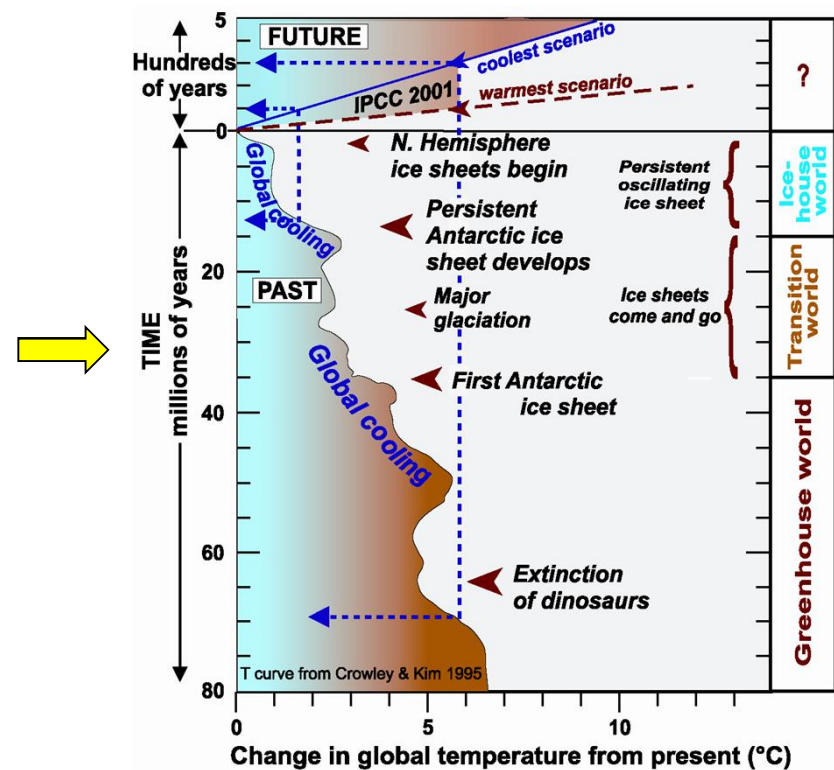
FUTURE

Hundreds of years

coolest scenario

IPCC 2001

warmest scenario

?

5

0

N. Hemisphere ice sheets begin

Global cooling

Persistent oscillating ice sheet

Ice-house world

Persistent Antarctic ice sheet develops

20

PAST

Major glaciation

Ice sheets come and go

Transition world

TIME millions of years

Global cooling

First Antarctic ice sheet

40

Greenhouse world

60

Extinction of dinosaurs

T curve from Crowley & Kim 1995

80

0

5

10

Change in global temperature from present (°C)